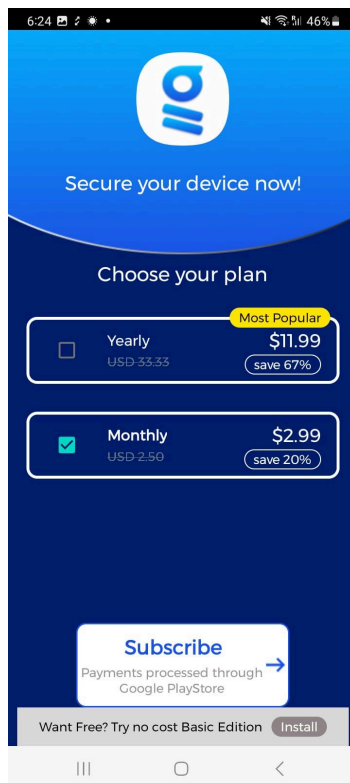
6:24 46%

Secure your device now!

Choose your plan

Most Popular

Yearly
USD 33.33
$11.99
save 67%

Monthly
USD 2.50
$2.99
save 20%

Subscribe
Payments processed through Google PlayStore

Want Free? Try no cost Basic Edition Install